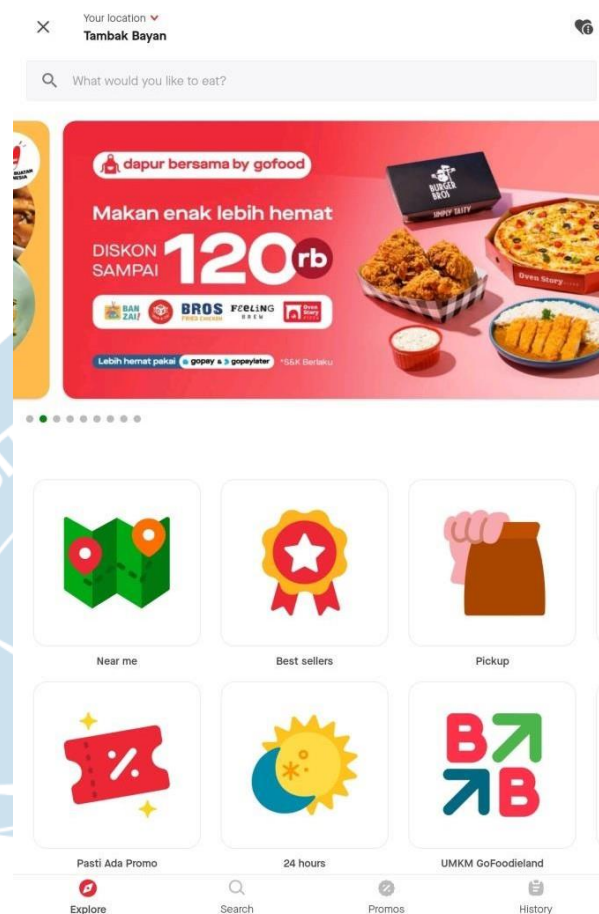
Your location
Tambak Bayan

What would you like to eat?

dapur bersama by gofood
Makan enak lebih hemat
DISKON SAMPAI 120rb
BANZAI! BROS FEELING BREW Oven Story
Lebih hemat pakai gopay & gopaylater *S&K Berlaku

BURGER BROS
Oven Story

Near me
Best sellers
Pickup
Pasti Ada Promo
24 hours
UMKM GoFoodieland

Explore
Search
Promos
History